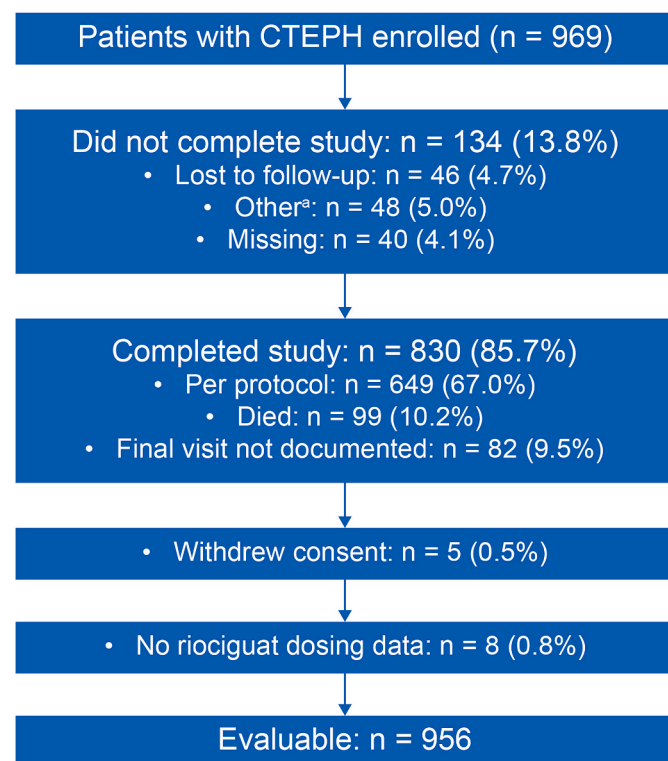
Patients with CTEPH enrolled (n = 969)

Did not complete study: n = 134 (13.8%)
• Lost to follow-up: n = 46 (4.7%)
• Other$^{a}$: n = 48 (5.0%)
• Missing: n = 40 (4.1%)

Completed study: n = 830 (85.7%)
• Per protocol: n = 649 (67.0%)
• Died: n = 99 (10.2%)
• Final visit not documented: n = 82 (9.5%)

• Withdrew consent: n = 5 (0.5%)

• No riociguat dosing data: n = 8 (0.8%)

Evaluable: n = 956